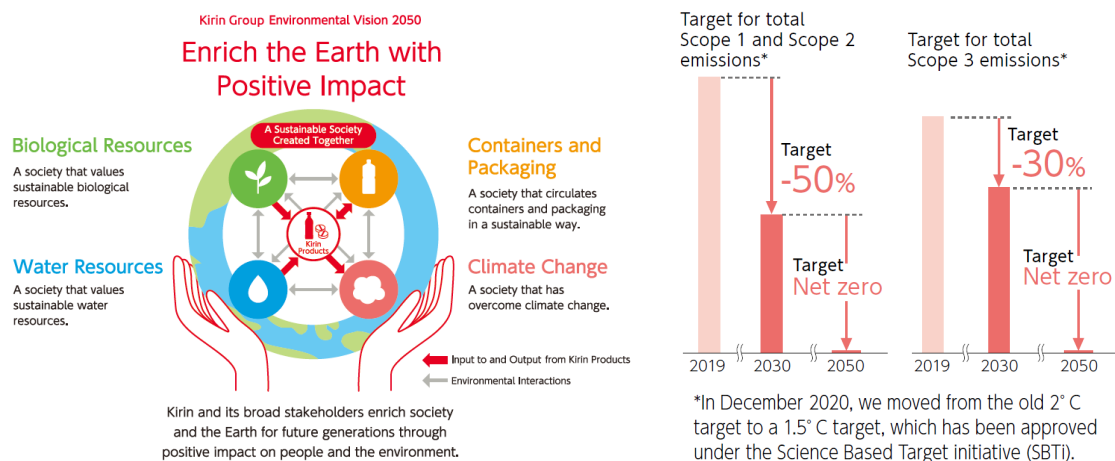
Kirin Group Environmental Vision 2050

Enrich the Earth with Positive Impact

Biological Resources
A society that values sustainable biological resources.

Water Resources
A society that values sustainable water resources.

A Sustainable Society Created Together

Kirin Products

Containers and Packaging
A society that circulates containers and packaging in a sustainable way.

Climate Change
A society that has overcome climate change.

Input to and Output from Kirin Products

Environmental Interactions

Kirin and its broad stakeholders enrich society and the Earth for future generations through positive impact on people and the environment.

Target for total Scope 1 and Scope 2 emissions*

Target
-50%

Target
Net zero

2019
2030
2050

Target for total Scope 3 emissions*

Target
-30%

Target
Net zero

2019
2030
2050

*In December 2020, we moved from the old 2° C target to a 1.5° C target, which has been approved under the Science Based Target initiative (SBTi).